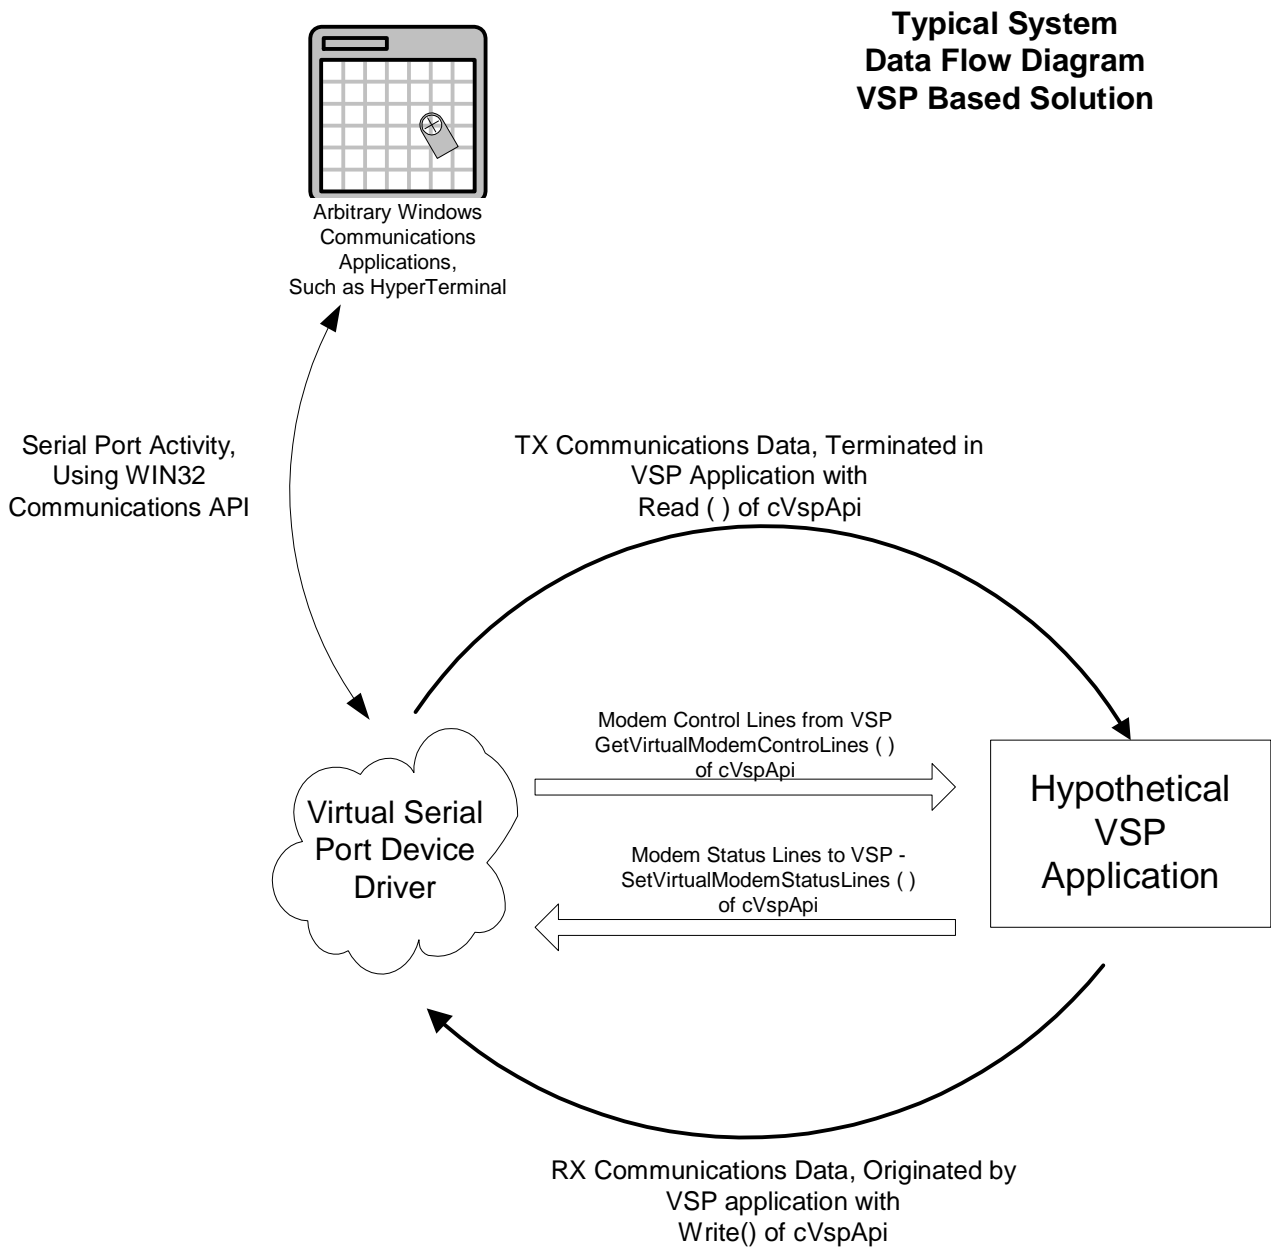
Typical System
Data Flow Diagram
VSP Based Solution

Arbitrary Windows Communications Applications, Such as HyperTerminal

Serial Port Activity, Using WIN32 Communications API

TX Communications Data, Terminated in VSP Application with Read ( ) of cVspApi

Modem Control Lines from VSP GetVirtualModemControLines ( ) of cVspApi

Virtual Serial Port Device Driver

Hypothetical VSP Application

Modem Status Lines to VSP - SetVirtualModemStatusLines ( ) of cVspApi

RX Communications Data, Originated by VSP application with Write() of cVspApi